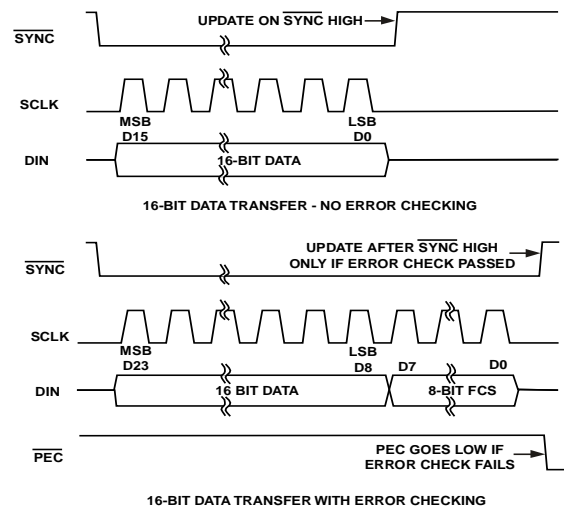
$\overline{SYNC}$

UPDATE ON $\overline{SYNC}$ HIGH

SCLK

MSB D15

LSB D0

DIN

16-BIT DATA

16-BIT DATA TRANSFER - NO ERROR CHECKING

$\overline{SYNC}$

UPDATE AFTER $\overline{SYNC}$ HIGH ONLY IF ERROR CHECK PASSED

SCLK

MSB D23

LSB D8

D7

D0

DIN

16 BIT DATA

8-BIT FCS

$\overline{PEC}$

PEC GOES LOW IF ERROR CHECK FAILS

16-BIT DATA TRANSFER WITH ERROR CHECKING